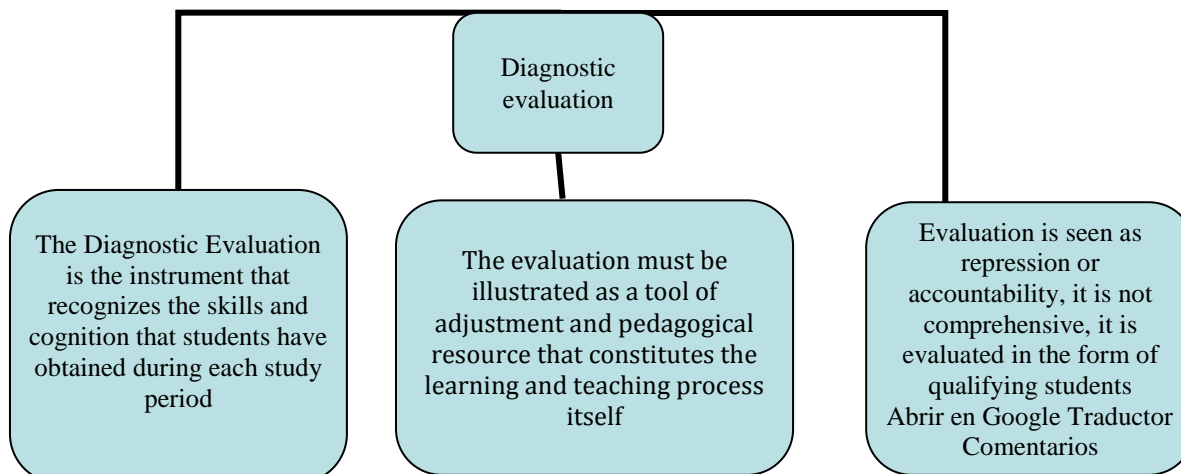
Diagnostic evaluation

The Diagnostic Evaluation is the instrument that recognizes the skills and cognition that students have obtained during each study period

The evaluation must be illustrated as a tool of adjustment and pedagogical resource that constitutes the learning and teaching process itself

Evaluation is seen as repression or accountability, it is not comprehensive, it is evaluated in the form of qualifying students
Abrir en Google Traductor
Comentarios